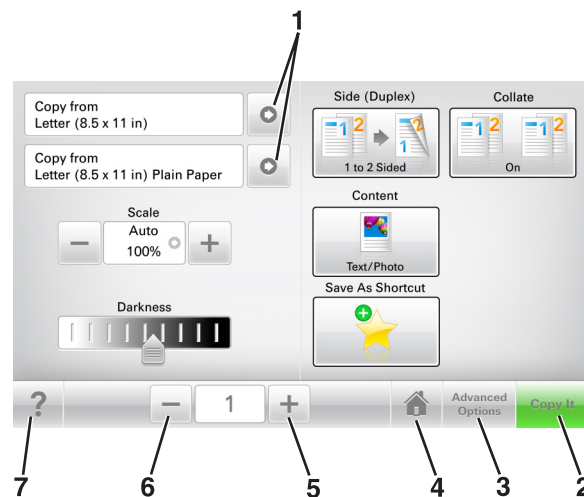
1

Copy from
Letter (8.5 x 11 in)

Copy from
Letter (8.5 x 11 in) Plain Paper

Scale
Auto
100%

Darkness

Side (Duplex)
1 2
1 2
1 to 2 Sided

Collate
1 2
1 2
On

Content
Text/Photo

Save As Shortcut

?

1

Advanced Options

Copy It

7 6 5 4 3 2